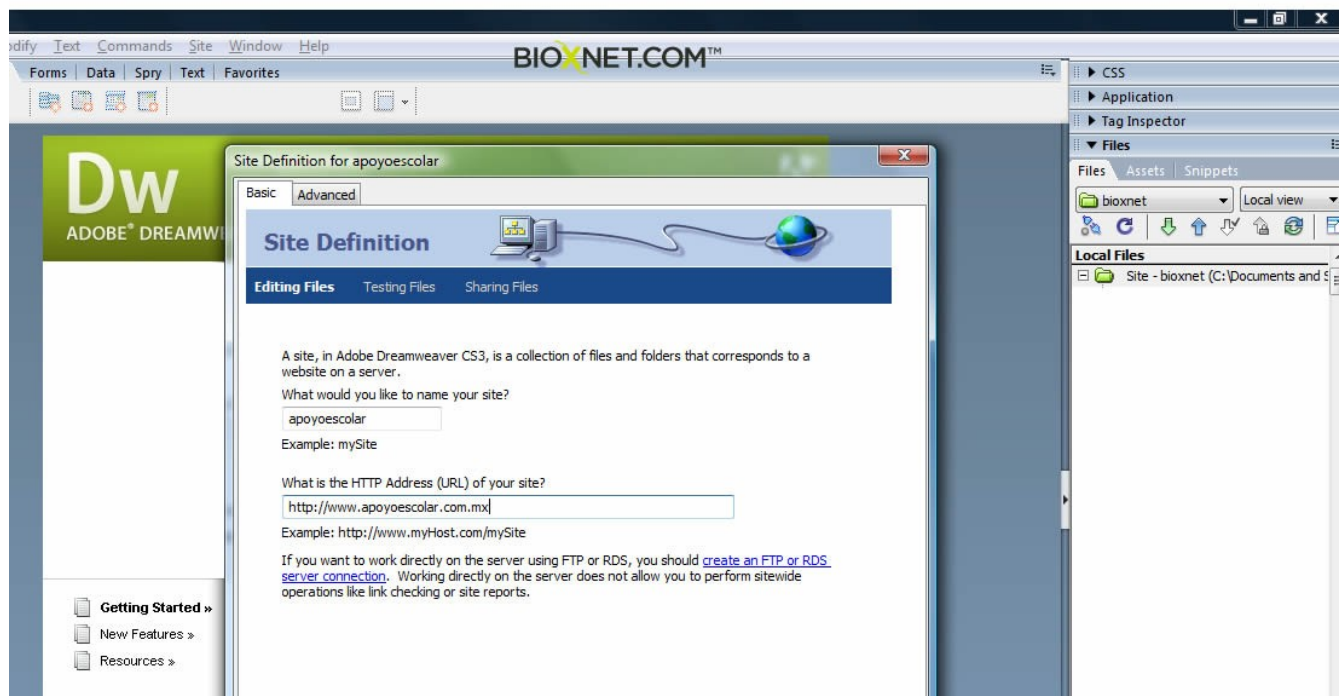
odify Text Commands Site Window Help

BIOXNET.COM™

Forms | Data | Spry | Text | Favorites

▶ CSS
▶ Application
▶ Tag Inspector
▼ Files

Files Assets Snippets

bioxnet
Local view

Local Files
Site - bioxnet (C:\Documents and S

Dw
ADOBE® DREAMWI

Site Definition for apoyoescolar

Basic Advanced

Site Definition

Editing Files Testing Files Sharing Files

A site, in Adobe Dreamweaver CS3, is a collection of files and folders that corresponds to a website on a server.

What would you like to name your site?

apoyoescolar

Example: mySite

What is the HTTP Address (URL) of your site?

http://www.apoyoescolar.com.mx

Example: http://www.myHost.com/mySite

If you want to work directly on the server using FTP or RDS, you should create an FTP or RDS server connection. Working directly on the server does not allow you to perform sitewide operations like link checking or site reports.

Getting Started »
New Features »
Resources »